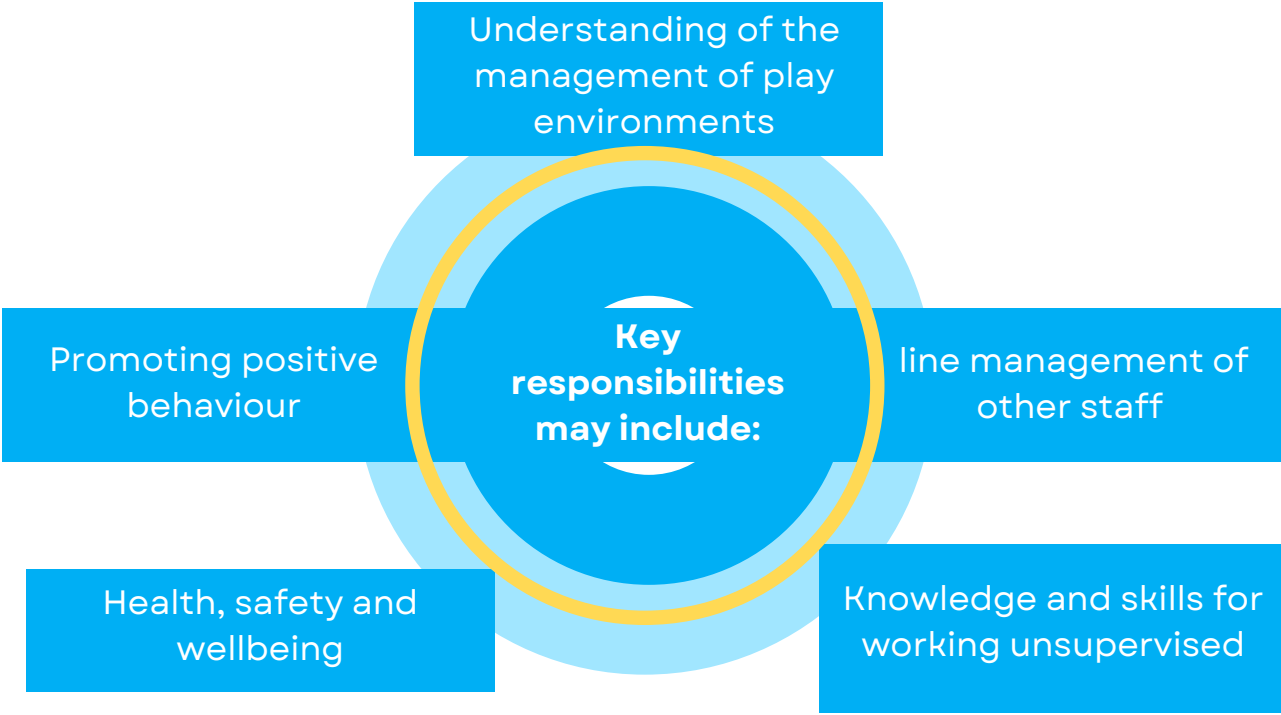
Understanding of the management of play environments

Promoting positive behaviour

Key responsibilities may include:

line management of other staff

Health, safety and wellbeing

Knowledge and skills for working unsupervised